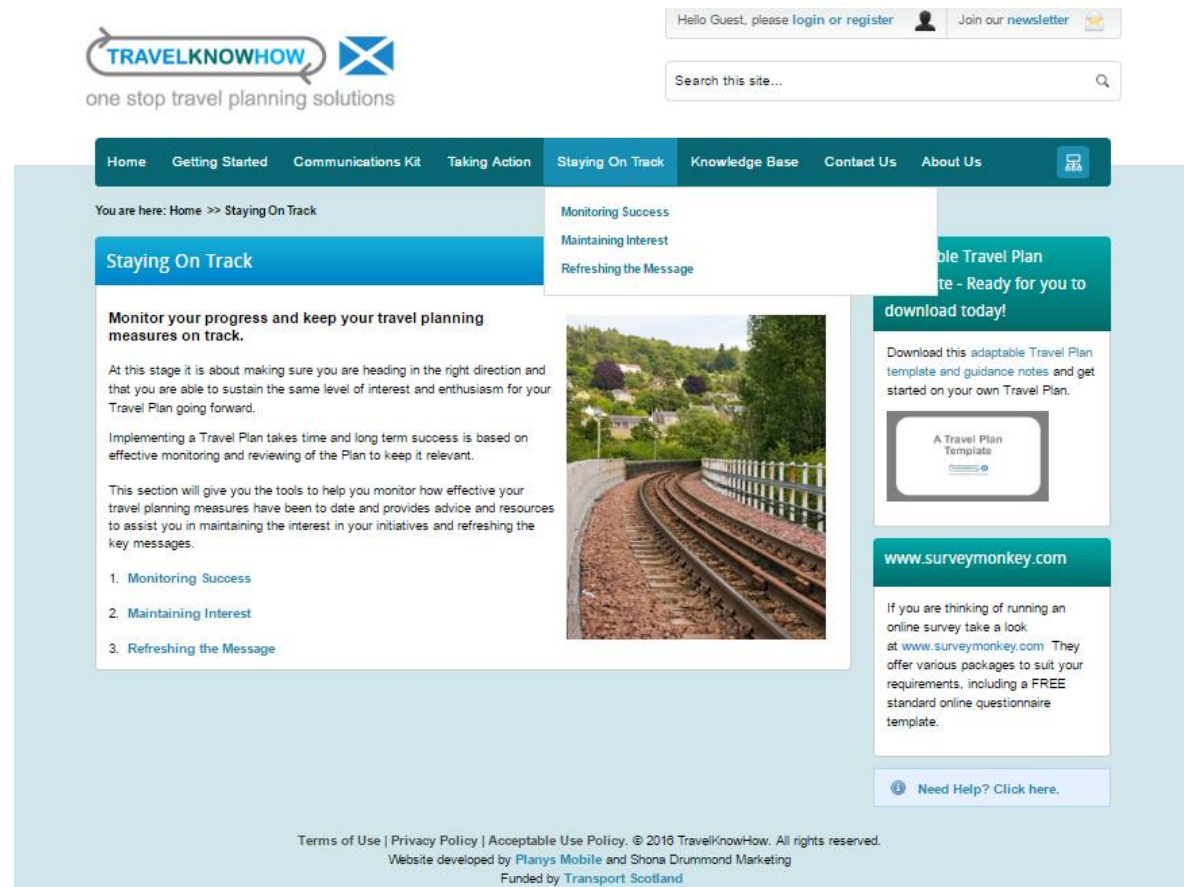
TRAVELKNOWHOW
one stop travel planning solutions

Hello Guest, please login or register Join our newsletter

Search this site...

Home Getting Started Communications Kit Taking Action Staying On Track Knowledge Base Contact Us About Us

Monitoring Success
Maintaining Interest
Refreshing the Message

You are here: Home >> Staying On Track

Staying On Track

Monitor your progress and keep your travel planning measures on track.

At this stage it is about making sure you are heading in the right direction and that you are able to sustain the same level of interest and enthusiasm for your Travel Plan going forward.

Implementing a Travel Plan takes time and long term success is based on effective monitoring and reviewing of the Plan to keep it relevant.

This section will give you the tools to help you monitor how effective your travel planning measures have been to date and provides advice and resources to assist you in maintaining the interest in your initiatives and refreshing the key messages.

1. Monitoring Success

2. Maintaining Interest

3. Refreshing the Message

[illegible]ble Travel Plan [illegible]te - Ready for you to download today!

Download this adaptable Travel Plan template and guidance notes and get started on your own Travel Plan.

A Travel Plan Template

www.surveymonkey.com

If you are thinking of running an online survey take a look at www.surveymonkey.com They offer various packages to suit your requirements, including a FREE standard online questionnaire template.

Need Help? Click here.

Terms of Use | Privacy Policy | Acceptable Use Policy. © 2016 TravelKnowHow. All rights reserved.
Website developed by Planys Mobile and Shona Drummond Marketing
Funded by Transport Scotland